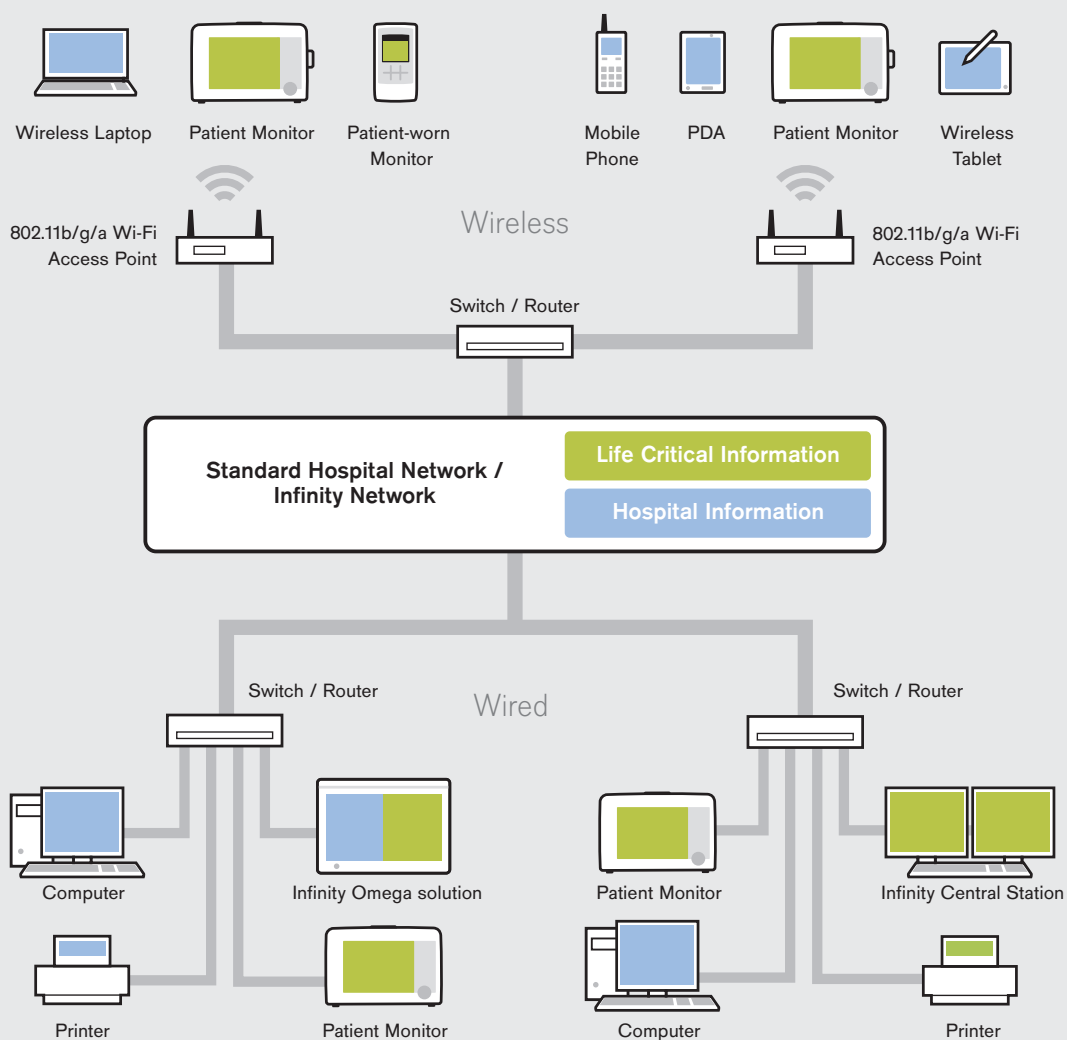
Wireless Laptop

Patient Monitor

Patient-worn Monitor

Mobile Phone

PDA

Patient Monitor

Wireless Tablet

802.11b/g/a Wi-Fi Access Point

Wireless

802.11b/g/a Wi-Fi Access Point

Switch / Router

Standard Hospital Network / Infinity Network

Life Critical Information

Hospital Information

Switch / Router

Wired

Switch / Router

Computer

Infinity Omega solution

Patient Monitor

Infinity Central Station

Printer

Patient Monitor

Computer

Printer